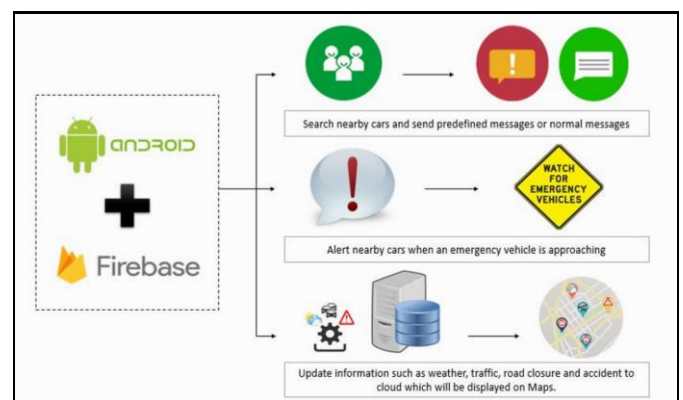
android

Firebase

Search nearby cars and send predefined messages or normal messages

WATCH FOR EMERGENCY VEHICLES

Alert nearby cars when an emergency vehicle is approaching

Update information such as weather, traffic, road closure and accident to cloud which will be displayed on Maps.